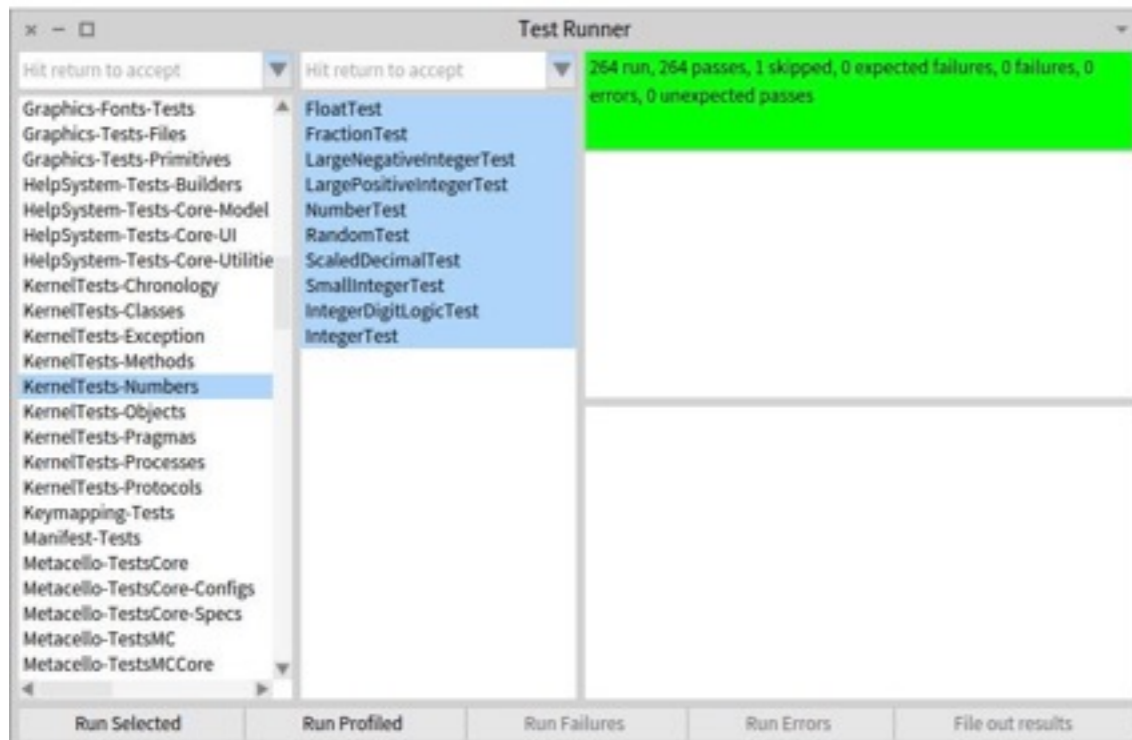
Test Runner

Hit return to accept

Graphics-Fonts-Tests
Graphics-Tests-Files
Graphics-Tests-Primitives
HelpSystem-Tests-Builders
HelpSystem-Tests-Core-Model
HelpSystem-Tests-Core-UI
HelpSystem-Tests-Core-Utilitie
KernelTests-Chronology
KernelTests-Classes
KernelTests-Exception
KernelTests-Methods
KernelTests-Numbers
KernelTests-Objects
KernelTests-Pragmas
KernelTests-Processes
KernelTests-Protocols
Keymapping-Tests
Manifest-Tests
Metacello-TestsCore
Metacello-TestsCore-Configs
Metacello-TestsCore-Specs
Metacello-TestsMC
Metacello-TestsMCCore

Hit return to accept

FloatTest
FractionTest
LargeNegativeIntegerTest
LargePositiveIntegerTest
NumberTest
RandomTest
ScaledDecimalTest
SmallIntegerTest
IntegerDigitLogicTest
IntegerTest

264 run, 264 passes, 1 skipped, 0 expected failures, 0 failures, 0 errors, 0 unexpected passes

Run Selected | Run Profiled | Run Failures | Run Errors | File out results